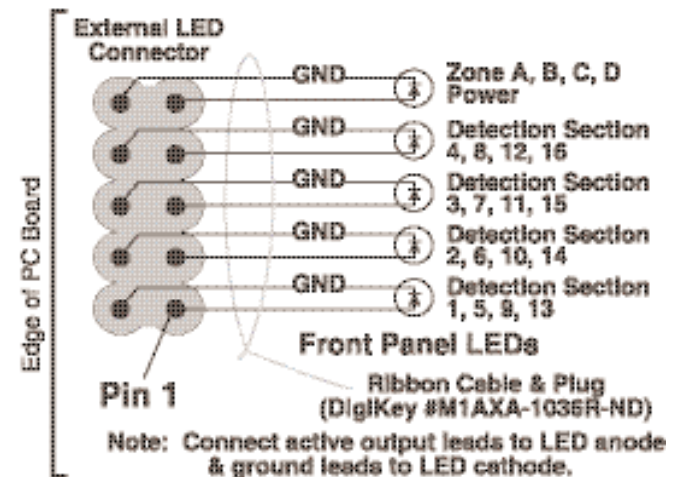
External LED Connector

Edge of PC Board

GND
Zone A, B, C, D Power

GND
Detection Section 4, 8, 12, 16

GND
Detection Section 3, 7, 11, 15

GND
Detection Section 2, 6, 10, 14

GND
Detection Section 1, 5, 9, 13

Front Panel LEDs

Pin 1

Ribbon Cable & Plug (DigiKey #M1AXA-1036R-ND)

Note: Connect active output leads to LED anode & ground leads to LED cathode.